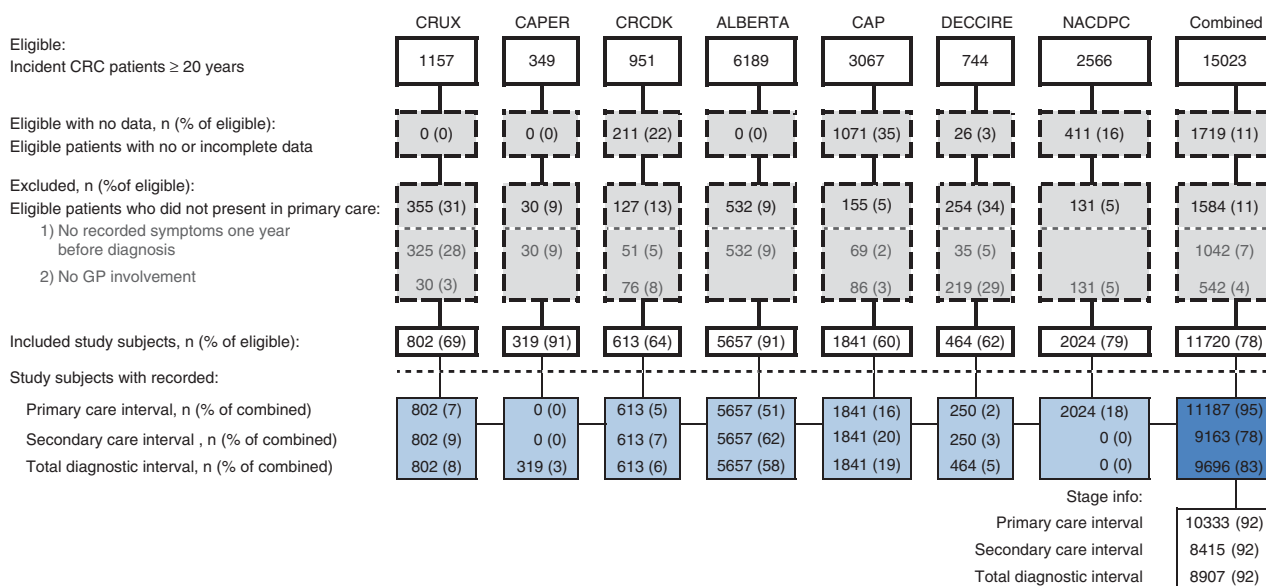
CRUX CAPER CRCDK ALBERTA CAP DECCIRE NACDPC Combined

Eligible:
Incident CRC patients ≥ 20 years

1157 349 951 6189 3067 744 2566 15023

Eligible with no data, n (% of eligible):
Eligible patients with no or incomplete data

0 (0) 0 (0) 211 (22) 0 (0) 1071 (35) 26 (3) 411 (16) 1719 (11)

Excluded, n (%of eligible):
Eligible patients who did not present in primary care:
1) No recorded symptoms one year before diagnosis
2) No GP involvement

355 (31) 30 (9) 127 (13) 532 (9) 155 (5) 254 (34) 131 (5) 1584 (11)

325 (28) 30 (9) 51 (5) 532 (9) 69 (2) 35 (5) 1042 (7)

30 (3) 76 (8) 86 (3) 219 (29) 131 (5) 542 (4)

Included study subjects, n (% of eligible):

802 (69) 319 (91) 613 (64) 5657 (91) 1841 (60) 464 (62) 2024 (79) 11720 (78)

Study subjects with recorded:
Primary care interval, n (% of combined)
Secondary care interval , n (% of combined)
Total diagnostic interval, n (% of combined)

802 (7) 0 (0) 613 (5) 5657 (51) 1841 (16) 250 (2) 2024 (18) 11187 (95)
802 (9) 0 (0) 613 (7) 5657 (62) 1841 (20) 250 (3) 0 (0) 9163 (78)
802 (8) 319 (3) 613 (6) 5657 (58) 1841 (19) 464 (5) 0 (0) 9696 (83)

Stage info:
Primary care interval 10333 (92)
Secondary care interval 8415 (92)
Total diagnostic interval 8907 (92)